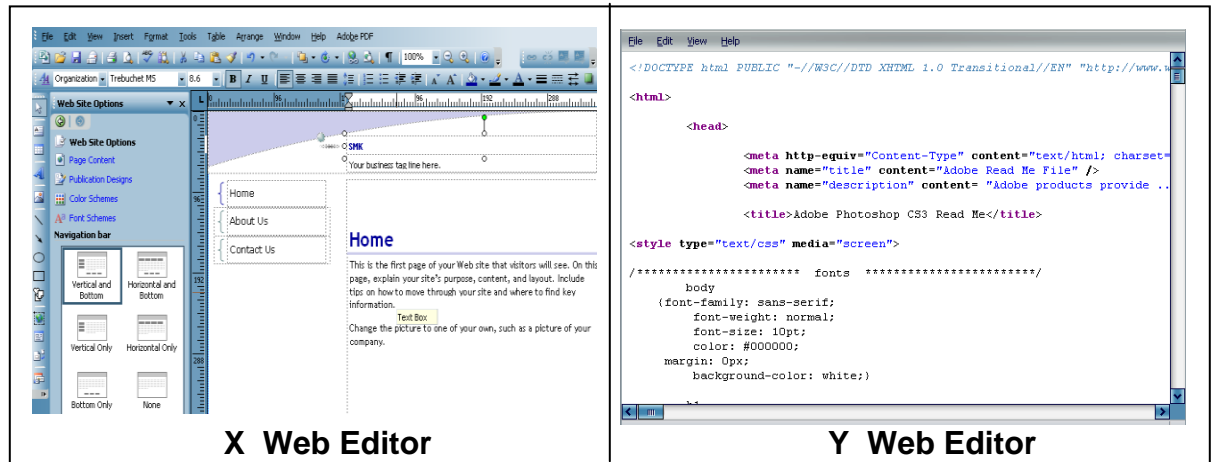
File Edit View Insert Format Tools Table Arrange Window Help Adobe PDF

100%

Organization Trebuchet MS 8.6 B I U

Web Site Options

Web Site Options
Page Content
Publication Designs
Color Schemes
Font Schemes
Navigation bar

Vertical and Bottom
Horizontal and Bottom
Vertical Only
Horizontal Only
Bottom Only
None

SMK
Your business tag line here.

Home
About Us
Contact Us

Home

This is the first page of your Web site that visitors will see. On this page, explain your site's purpose, content, and layout. Include tips on how to move through your site and where to find key information.
Text Box
Change the picture to one of your own, such as a picture of your company.

X Web Editor

File Edit View Help

<!DOCTYPE html PUBLIC "-//W3C//DTD XHTML 1.0 Transitional//EN" "http://www.w

<html>

<head>

<meta http-equiv="Content-Type" content="text/html; charset=
<meta name="title" content="Adobe Read Me File" />
<meta name="description" content= "Adobe products provide ..

<title>Adobe Photoshop CS3 Read Me</title>

<style type="text/css" media="screen">

/*********************** fonts ***********************/
body
{font-family: sans-serif;
font-weight: normal;
font-size: 10pt;
color: #000000;
margin: 0px;
background-color: white;}

Y Web Editor